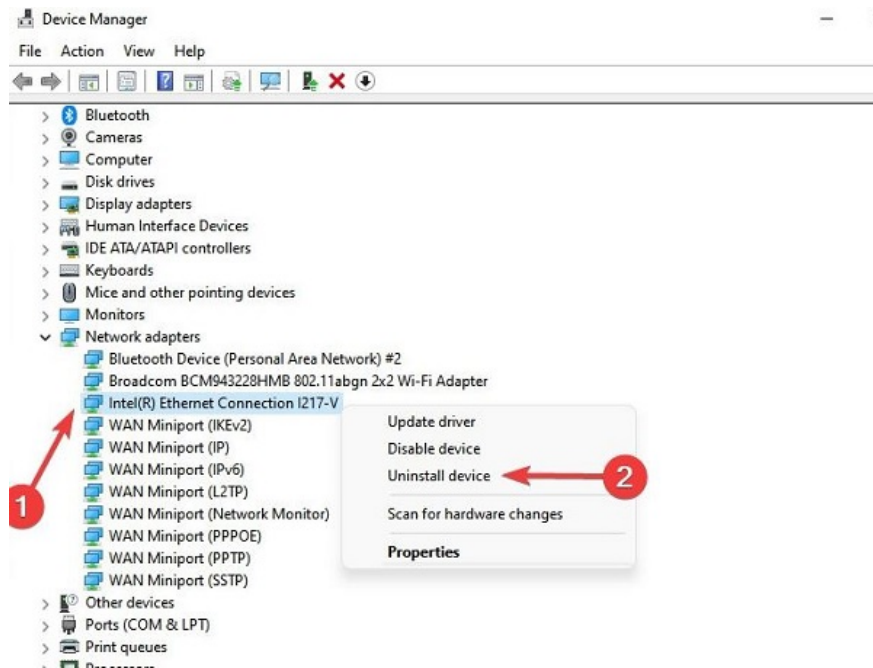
Device Manager

File Action View Help

Bluetooth
Cameras
Computer
Disk drives
Display adapters
Human Interface Devices
IDE ATA/ATAPI controllers
Keyboards
Mice and other pointing devices
Monitors
Network adapters
Bluetooth Device (Personal Area Network) #2
Broadcom BCM943228HMB 802.11abgn 2x2 Wi-Fi Adapter
Intel(R) Ethernet Connection I217-V
WAN Miniport (IKEv2)
WAN Miniport (IP)
WAN Miniport (IPv6)
WAN Miniport (L2TP)
WAN Miniport (Network Monitor)
WAN Miniport (PPPOE)
WAN Miniport (PPTP)
WAN Miniport (SSTP)
Other devices
Ports (COM & LPT)
Print queues
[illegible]

Update driver
Disable device
Uninstall device
Scan for hardware changes
Properties

1
2